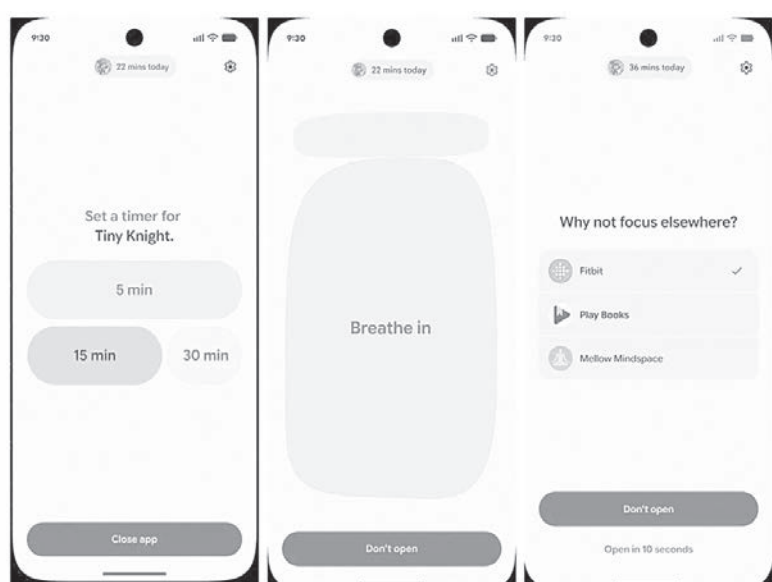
9:30

22 mins today

Set a timer for
Tiny Knight.

5 min

15 min

30 min

Close app

9:30

22 mins today

Breathe in

Don't open

9:30

36 mins today

Why not focus elsewhere?

Fitbit

Play Books

Mellow Mindspace

Don't open

Open in 10 seconds